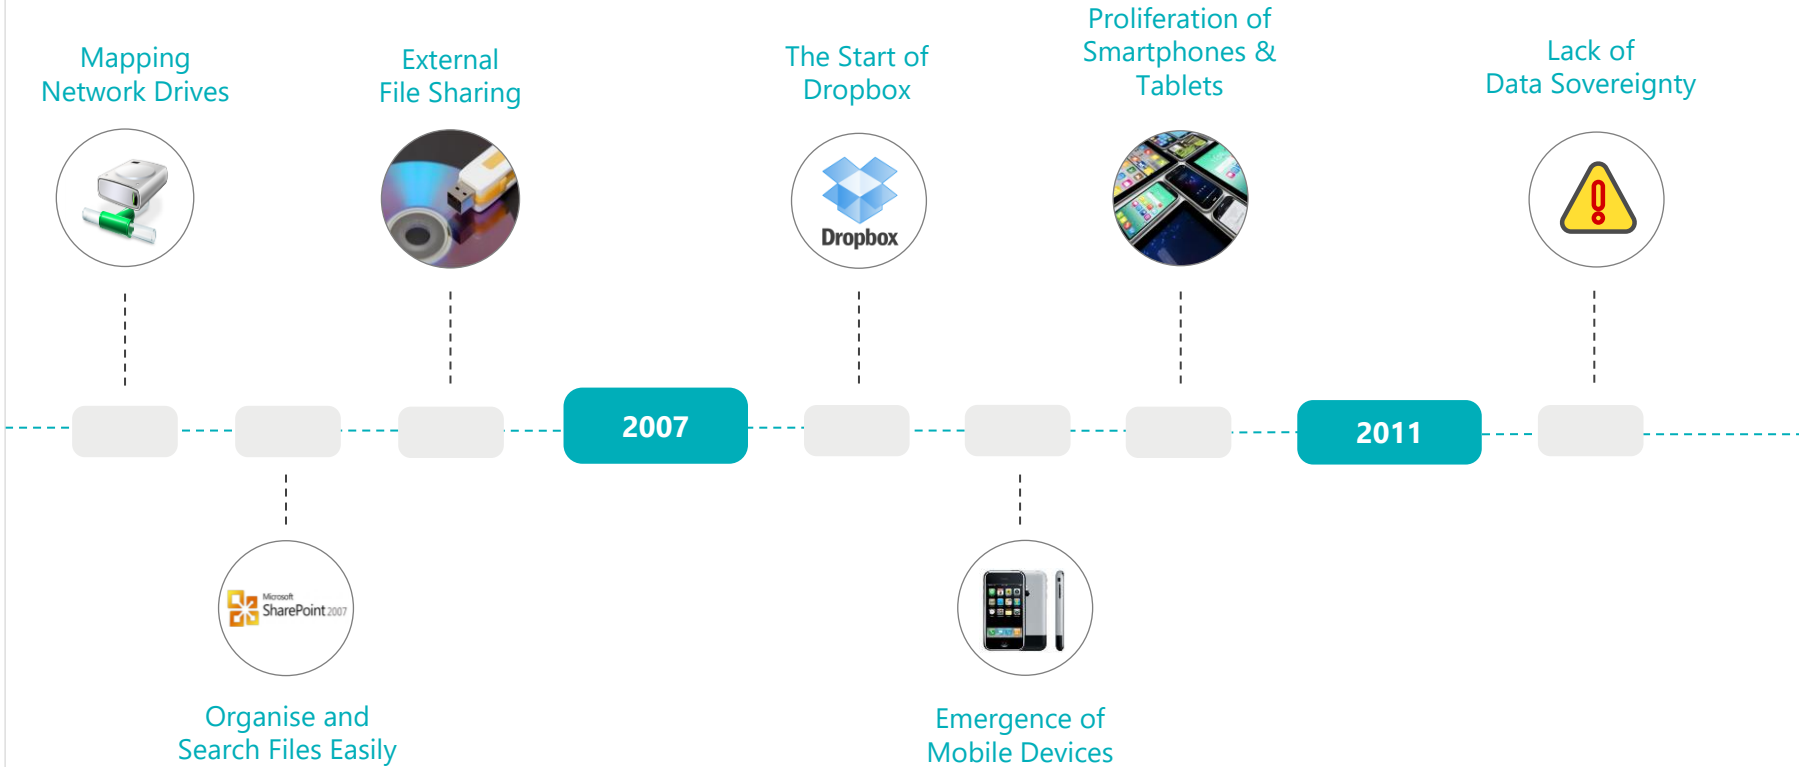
Mapping Network Drives

External File Sharing

The Start of Dropbox

Proliferation of Smartphones & Tablets

Lack of Data Sovereignty

Dropbox

2007

2011

Microsoft SharePoint 2007

Organise and Search Files Easily

Emergence of Mobile Devices